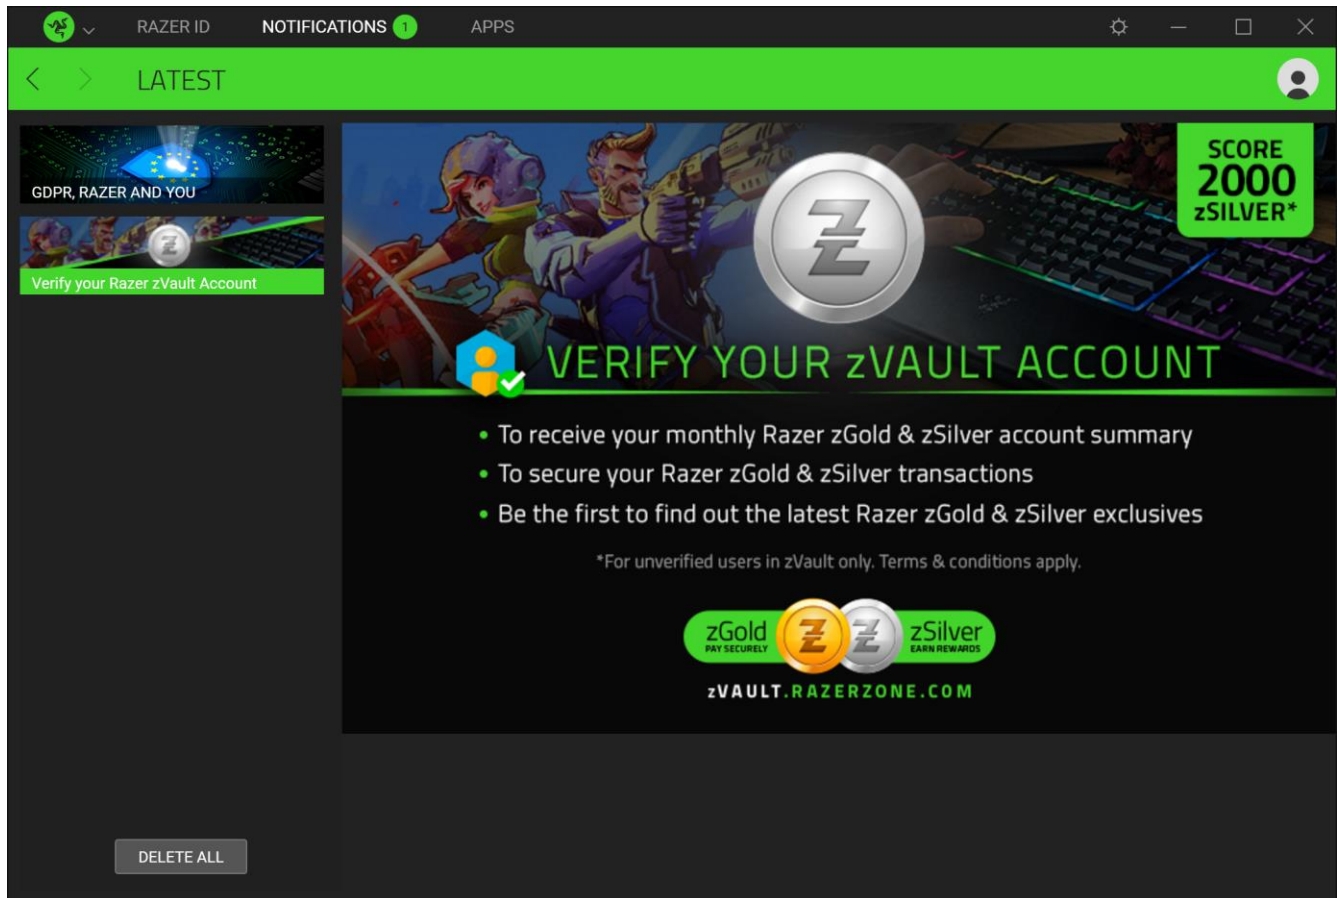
RAZER ID NOTIFICATIONS 1 APPS

LATEST

GDPR, RAZER AND YOU

Verify your Razer zVault Account

DELETE ALL

SCORE 2000 zSILVER*

VERIFY YOUR zVAULT ACCOUNT

• To receive your monthly Razer zGold & zSilver account summary
• To secure your Razer zGold & zSilver transactions
• Be the first to find out the latest Razer zGold & zSilver exclusives

*For unverified users in zVault only. Terms & conditions apply.

zGold PAY SECURELY zSilver EARN REWARDS

zVAULT.RAZERZONE.COM